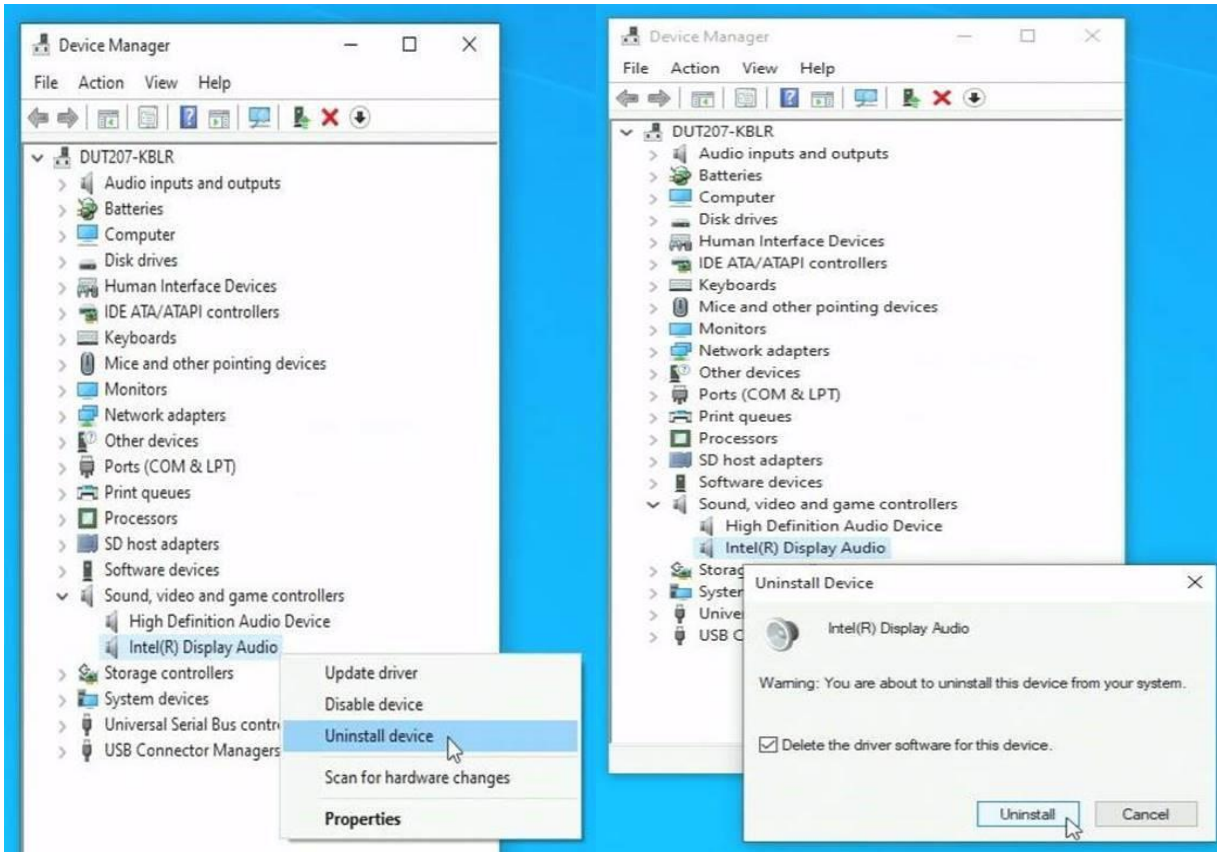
Device Manager

File Action View Help

DUT207-KBLR
Audio inputs and outputs
Batteries
Computer
Disk drives
Human Interface Devices
IDE ATA/ATAPI controllers
Keyboards
Mice and other pointing devices
Monitors
Network adapters
Other devices
Ports (COM & LPT)
Print queues
Processors
SD host adapters
Software devices
Sound, video and game controllers
High Definition Audio Device
Intel(R) Display Audio
Storage controllers
System devices
Universal Serial Bus contr
USB Connector Managers

Update driver
Disable device
Uninstall device
Scan for hardware changes
Properties

Device Manager

File Action View Help

DUT207-KBLR
Audio inputs and outputs
Batteries
Computer
Disk drives
Human Interface Devices
IDE ATA/ATAPI controllers
Keyboards
Mice and other pointing devices
Monitors
Network adapters
Other devices
Ports (COM & LPT)
Print queues
Processors
SD host adapters
Software devices
Sound, video and game controllers
High Definition Audio Device
Intel(R) Display Audio
Storag
Syster
Unive
USB C

Uninstall Device

Intel(R) Display Audio

Warning: You are about to uninstall this device from your system.

Delete the driver software for this device.

Uninstall
Cancel